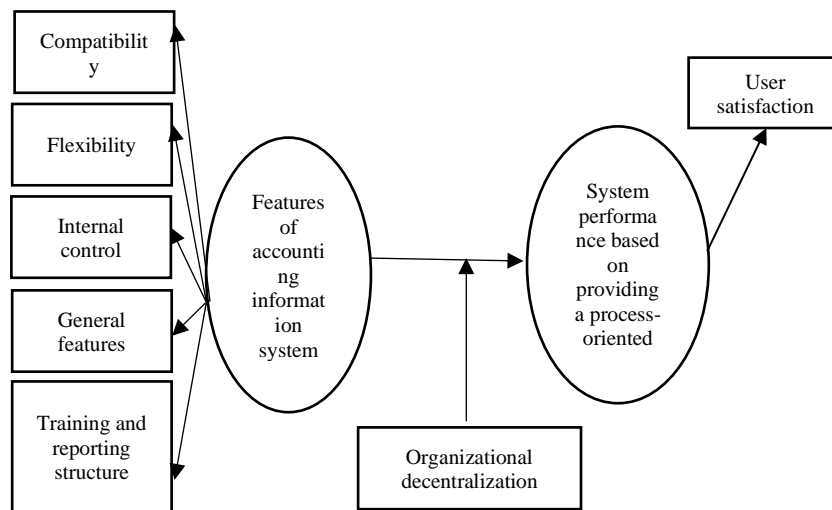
Compatibility

Flexibility

Internal control

General features

Training and reporting structure

Features of accounting information system

System performance based on providing a process-oriented

User satisfaction

Organizational decentralization